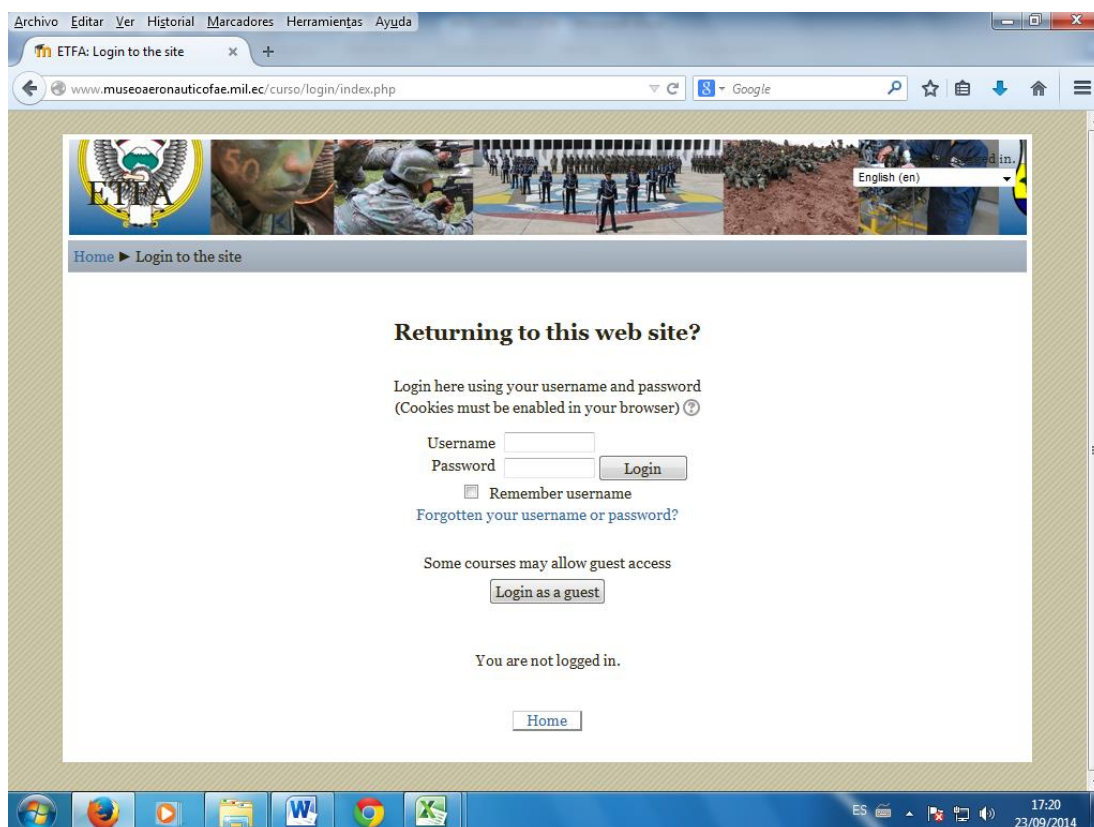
Archivo Editar Ver Historial Marcadores Herramientas Ayuda

ETFA: Login to the site

www.museoaeronauticofae.mil.ec/curso/login/index.php

Google

ETFA

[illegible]d in.

English (en)

Home ► Login to the site

Returning to this web site?

Login here using your username and password
(Cookies must be enabled in your browser)

Username
Password
Login
Remember username
Forgotten your username or password?

Some courses may allow guest access
Login as a guest

You are not logged in.

Home

ES
17:20
23/09/2014